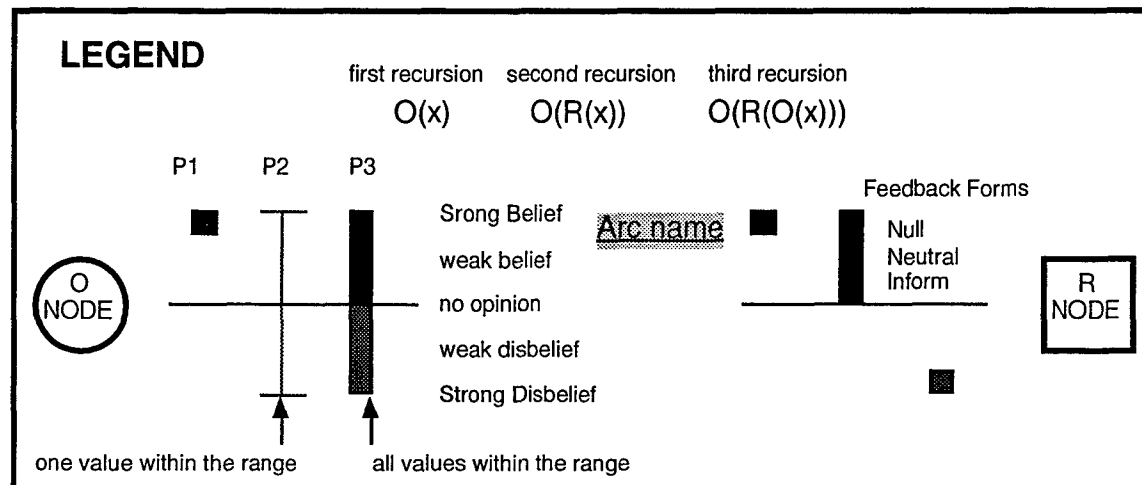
LEGEND

first recursion $O(x)$

second recursion $O(R(x))$

third recursion $O(R(O(x)))$

P1 P2 P3

Srong Belief

weak belief

no opinion

weak disbelief

Strong Disbelief

Arc name

Feedback Forms

Null

Neutral

Inform

O NODE

R NODE

one value within the range

all values within the range